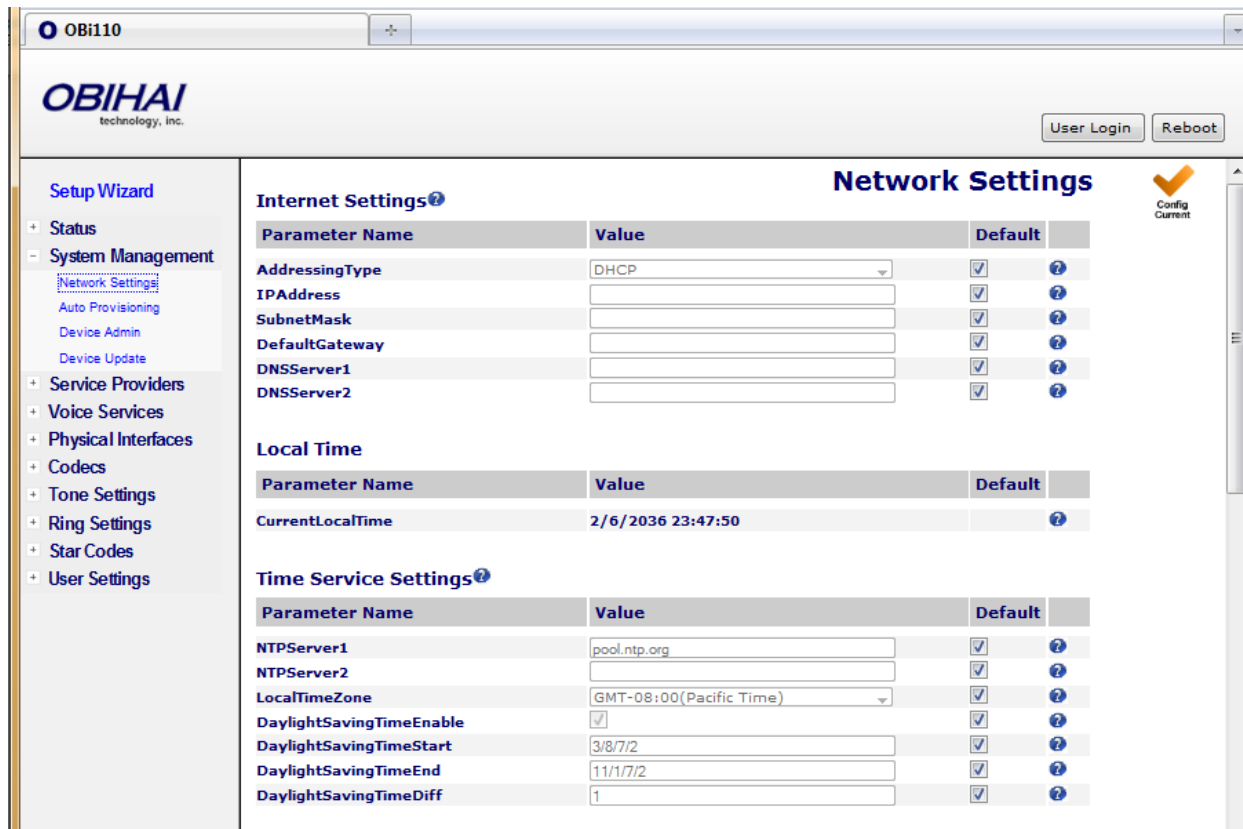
OBi110

OBIHAI
technology, inc.

User Login
Reboot

Setup Wizard
+ Status
- System Management
Network Settings
Auto Provisioning
Device Admin
Device Update
+ Service Providers
+ Voice Services
+ Physical Interfaces
+ Codecs
+ Tone Settings
+ Ring Settings
+ Star Codes
+ User Settings

Network Settings

Config Current

Internet Settings

| Parameter Name | Value | Default | |
|---|---|---|---|
| AddressingType | DHCP | | |
| IPAddress | | | |
| SubnetMask | | | |
| DefaultGateway | | | |
| DNSServer1 | | | |
| DNSServer2 | | | |

Local Time

| Parameter Name | Value | Default | |
|---|---|---|---|
| CurrentLocalTime | 2/6/2036 23:47:50 | | |

Time Service Settings

| Parameter Name | Value | Default | |
|---|---|---|---|
| NTPServer1 | pool.ntp.org | | |
| NTPServer2 | | | |
| LocalTimeZone | GMT-08:00(Pacific Time) | | |
| DaylightSavingTimeEnable | | | |
| DaylightSavingTimeStart | 3/8/7/2 | | |
| DaylightSavingTimeEnd | 11/1/7/2 | | |
| DaylightSavingTimeDiff | 1 | | |